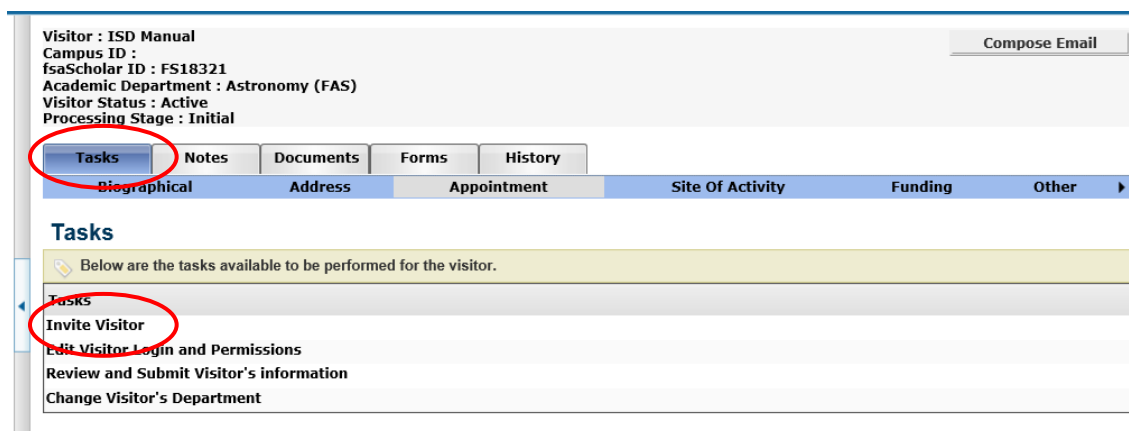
Visitor : ISD Manual
Campus ID :
fsaScholar ID : FS18321
Academic Department : Astronomy (FAS)
Visitor Status : Active
Processing Stage : Initial

Compose Email

Tasks | Notes | Documents | Forms | History

Biographical | Address | Appointment | Site Of Activity | Funding | Other

Tasks

Below are the tasks available to be performed for the visitor.

| Tasks |
|---|
| Invite Visitor |
| Edit Visitor Login and Permissions |
| Review and Submit Visitor's information |
| Change Visitor's Department |